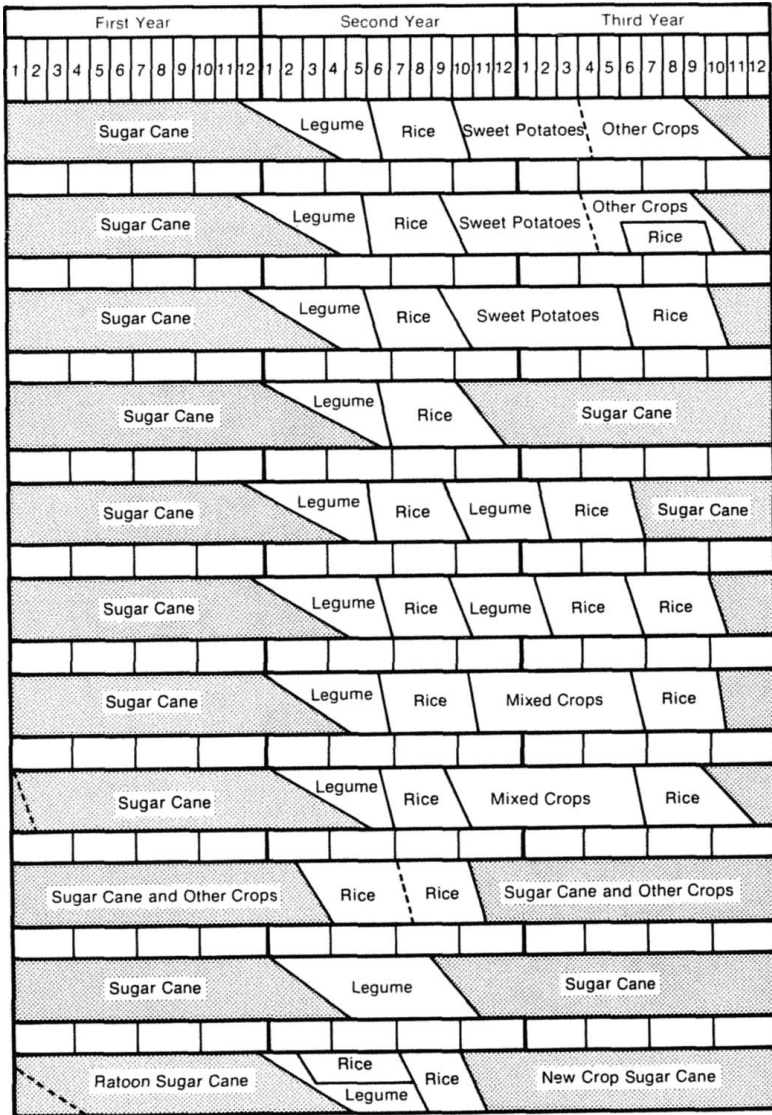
| First Year | Second Year | Third Year |
|---|---|---|
| 1 2 3 4 5 6 7 8 9 10 11 12 | 1 2 3 4 5 6 7 8 9 10 11 12 | 1 2 3 4 5 6 7 8 9 10 11 12 |

Sugar Cane Legume Rice Sweet Potatoes Other Crops

Sugar Cane Legume Rice Sweet Potatoes Other Crops Rice

Sugar Cane Legume Rice Sweet Potatoes Rice

Sugar Cane Legume Rice Sugar Cane

Sugar Cane Legume Rice Legume Rice Sugar Cane

Sugar Cane Legume Rice Legume Rice Rice

Sugar Cane Legume Rice Mixed Crops Rice

Sugar Cane Legume Rice Mixed Crops Rice

Sugar Cane and Other Crops Rice Rice Sugar Cane and Other Crops

Sugar Cane Legume Sugar Cane

Ratoon Sugar Cane Rice Legume Rice New Crop Sugar Cane